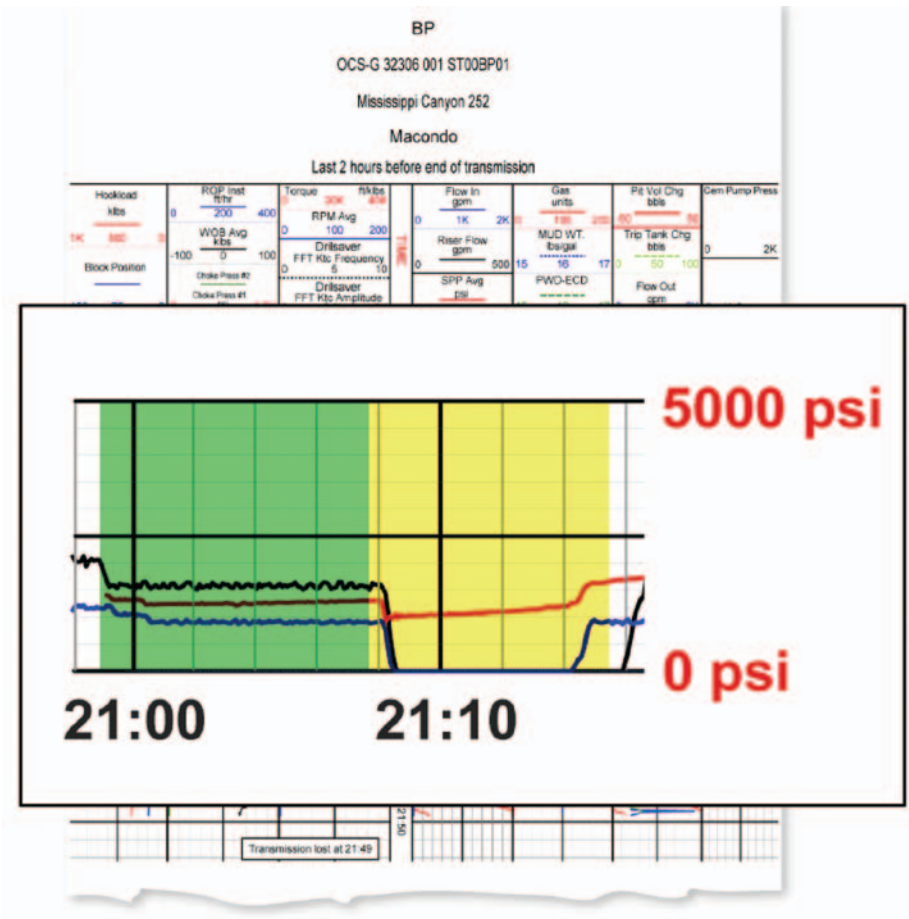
BP

OCS-G 32306 001 ST00BP01

Mississippi Canyon 252

Macondo

Last 2 hours before end of transmission

Hookload
klbs
1K 500 0

Block Position

ROP Inst
ft/hr
0 200 400

WOB Avg
klbs
-100 0 100

Choke Press #2

Choke Press #1

Torque ft/klbs
0 30K 400

RPM Avg
0 100 200

Drilsaver
FFT Ktc Frequency
0 5 10

Drilsaver
FFT Ktc Amplitude

TIME

Flow In
gpm
0 1K 2K

Riser Flow
gpm
0 500

SPP Avg
psi

Gas
units
0 100 200

MUD WT.
lbs/gal
15 16 17

PWD-ECD

Pit Vol Chg
bbls
-50 50

Trip Tank Chg
bbls
0 50 100

Flow Out
gpm

Cem Pump Press
0 2K

5000 psi

0 psi

21:00

21:10

21:50

Transmission lost at 21:49